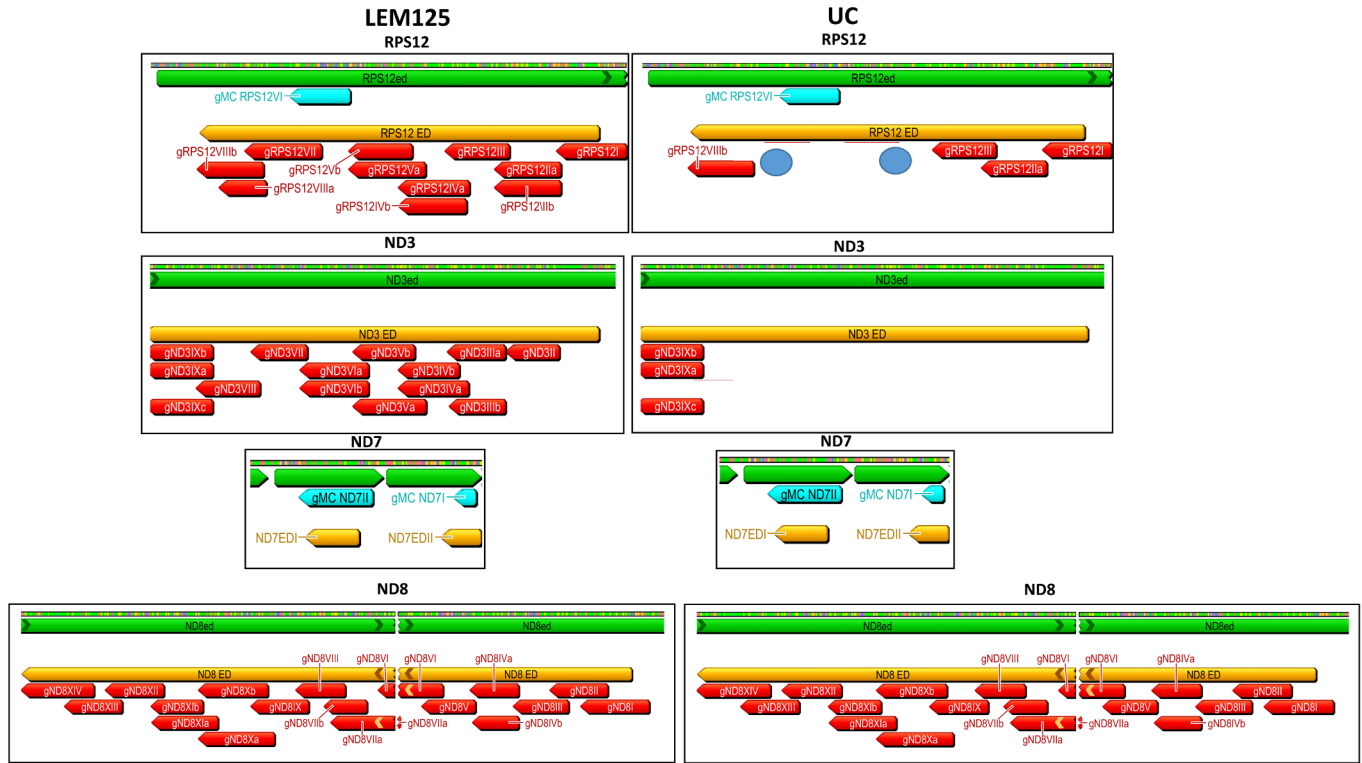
LEM125

RPS12

RPS12ed

gMC RPS12VI

RPS12 ED

gRPS12VIIIb gRPS12VII gRPS12Vb gRPS12III gRPS12I

gRPS12Va gRPS12IIa

gRPS12VIIIa gRPS12IVa

gRPS12IVb gRPS12IIb

UC

RPS12

RPS12ed

gMC RPS12VI

RPS12 ED

gRPS12VIIIb gRPS12III gRPS12I

gRPS12IIa

ND3

ND3ed

ND3 ED

gND3IXb gND3VII gND3Vb gND3IIIa gND3II

gND3IXa gND3VIa gND3IVb

gND3VIII gND3VIb gND3IVa

gND3IXc gND3Va gND3IIIb

ND3

ND3ed

ND3 ED

gND3IXb

gND3IXa

gND3IXc

ND7

gMC ND7II gMC ND7I

ND7EDI ND7EDII

ND7

gMC ND7II gMC ND7I

ND7EDI ND7EDII

ND8

ND8ed ND8ed

gND8VIII gND8VI gND8VI gND8IVa

ND8 ED ND8 ED

gND8XIV gND8XII gND8Xb gND8II

gND8XIII gND8XIb gND8IX gND8V gND8III gND8I

gND8XIa gND8VIIb gND8VIIa gND8IVb

gND8Xa gND8VIIa

ND8

ND8ed ND8ed

gND8VIII gND8VI gND8VI gND8IVa

ND8 ED ND8 ED

gND8XIV gND8XII gND8Xb gND8II

gND8XIII gND8XIb gND8IX gND8V gND8III gND8I

gND8XIa gND8VIIb gND8VIIa gND8IVb

gND8Xa gND8VIIa